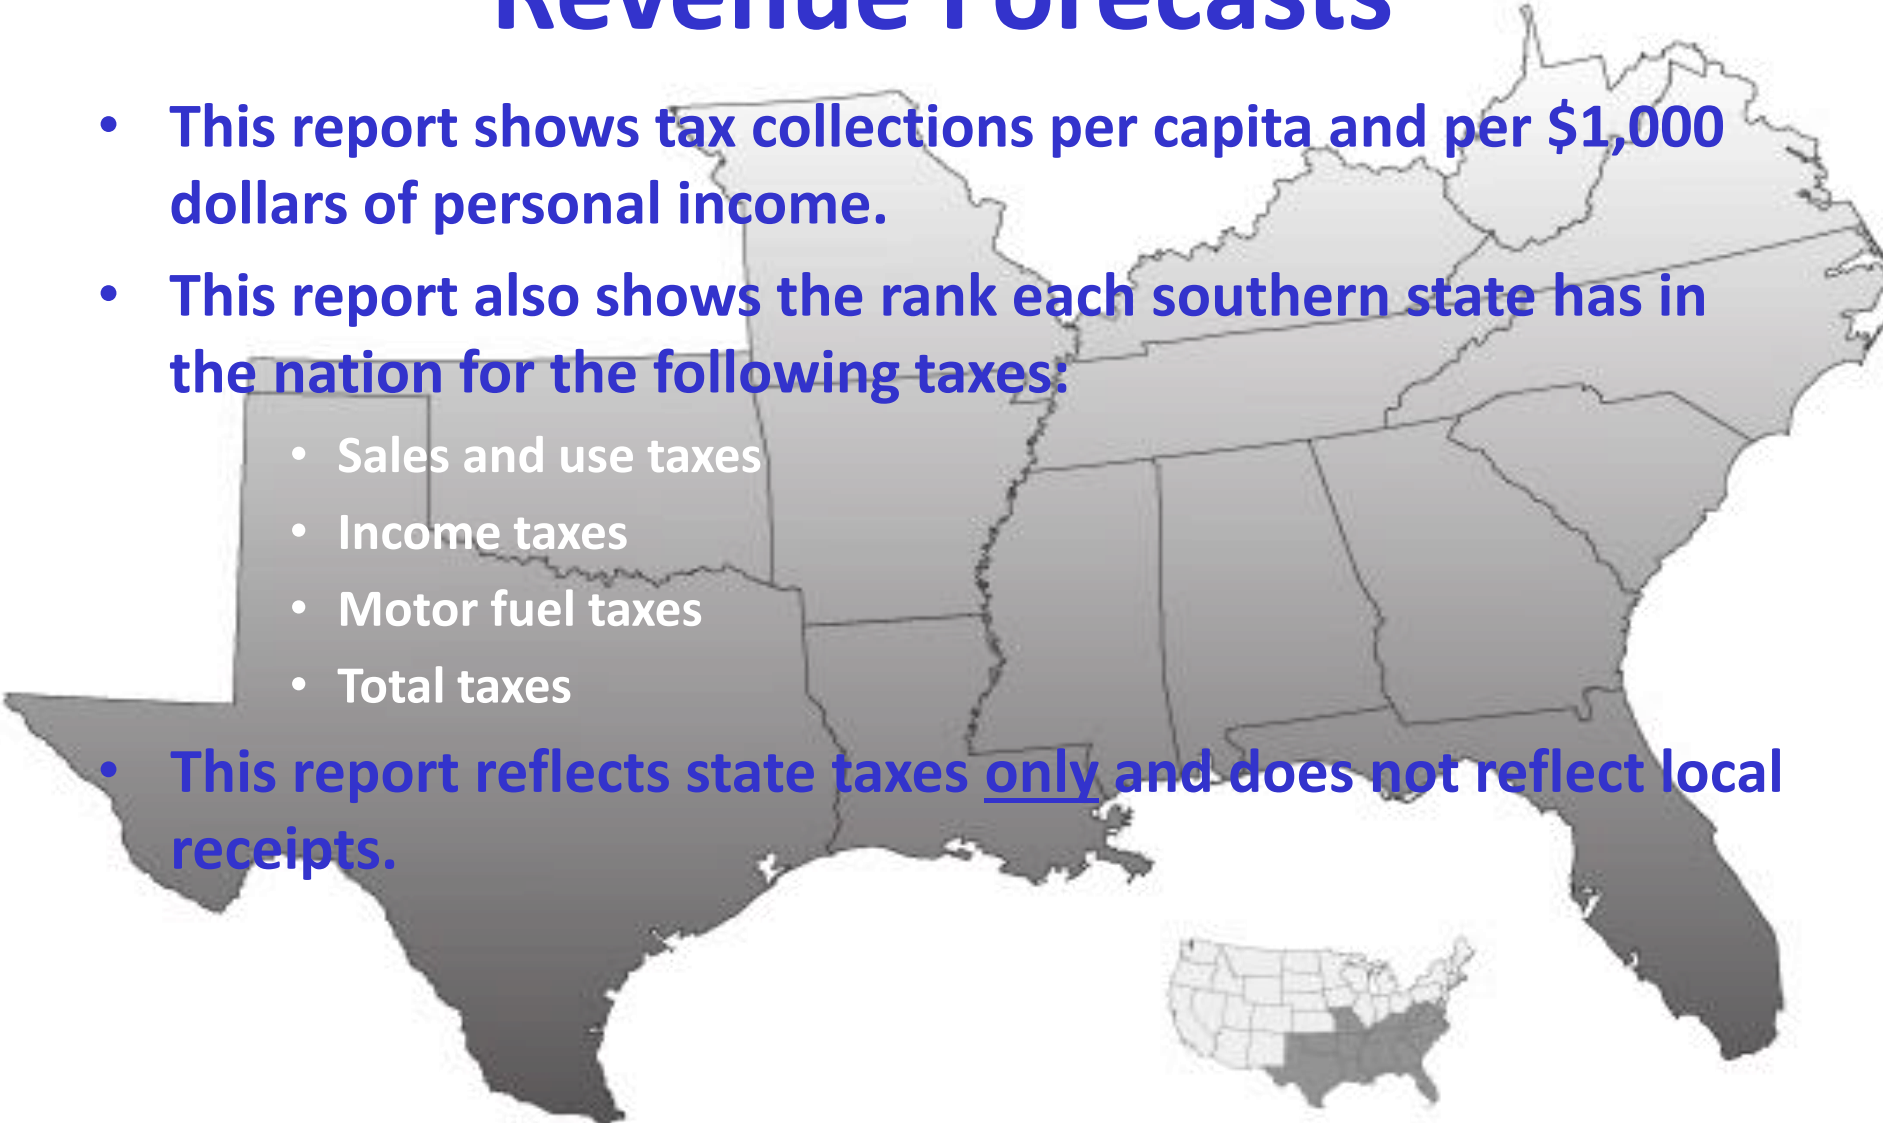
Revenue Forecasts

- This report shows tax collections per capita and per \$1,000 dollars of personal income.
- This report also shows the rank each southern state has in the nation for the following taxes:
  - Sales and use taxes
  - Income taxes
  - Motor fuel taxes
  - Total taxes
- This report reflects state taxes only and does not reflect local receipts.